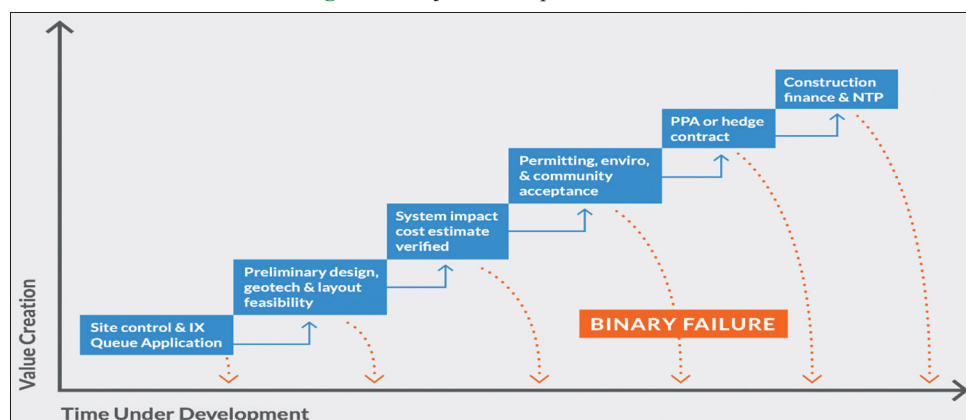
Site control & IX Queue Application

Preliminary design, geotech & layout feasibility

System impact cost estimate verified

Permitting, enviro, & community acceptance

PPA or hedge contract

Construction finance & NTP

BINARY FAILURE

Value Creation

Time Under Development